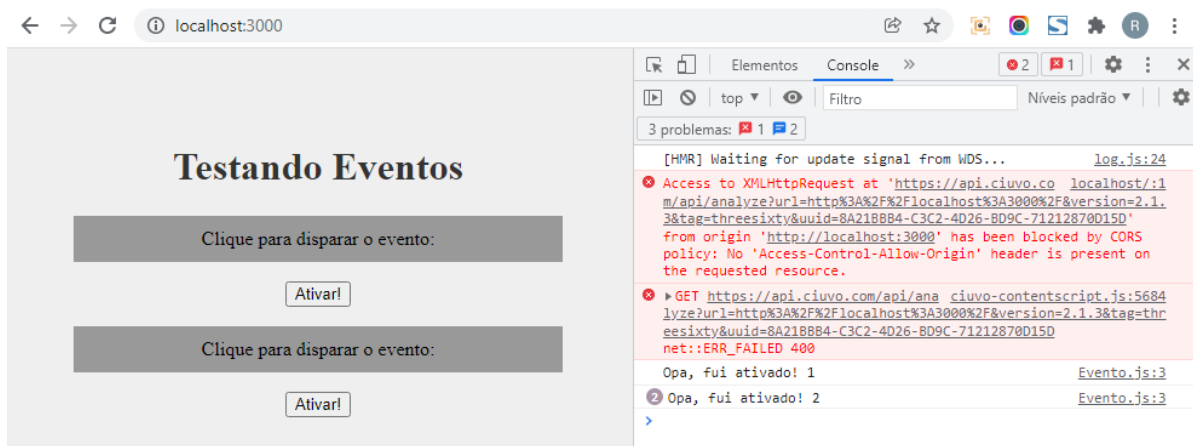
localhost:3000

Testando Eventos

Clique para disparar o evento:

Ativar!

Clique para disparar o evento:

Ativar!

Elementos Console » 2 1

top Filtro Níveis padrão

3 problemas: 1 2

[HMR] Waiting for update signal from WDS... log.js:24

Access to XMLHttpRequest at 'https://api.ciuvo.com/api/analyze?url=http%3A%2F%2Flocalhost%3A3000%2F&version=2.1.3&tag=threesixty&uuid=8A21BBB4-C3C2-4D26-BD9C-71212870D15D' from origin 'http://localhost:3000' has been blocked by CORS policy: No 'Access-Control-Allow-Origin' header is present on the requested resource. localhost/:1

▸GET https://api.ciuvo.com/api/analyze?url=http%3A%2F%2Flocalhost%3A3000%2F&version=2.1.3&tag=threesixty&uuid=8A21BBB4-C3C2-4D26-BD9C-71212870D15D net::ERR_FAILED 400 ciuvo-contentscript.js:5684

Opa, fui ativado! 1 Evento.js:3

2 Opa, fui ativado! 2 Evento.js:3

›